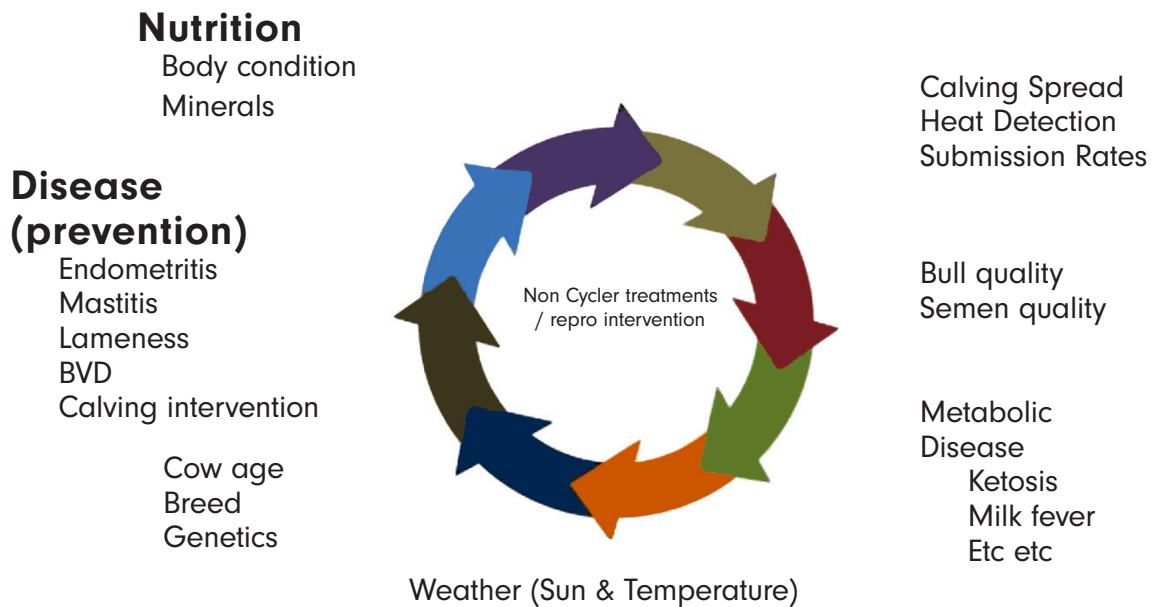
Nutrition
Body condition
Minerals

Disease (prevention)
Endometritis
Mastitis
Lameness
BVD
Calving intervention

Cow age
Breed
Genetics

Non Cycler treatments / repro intervention

Calving Spread
Heat Detection
Submission Rates

Bull quality
Semen quality

Metabolic Disease
Ketosis
Milk fever
Etc etc

Weather (Sun & Temperature)